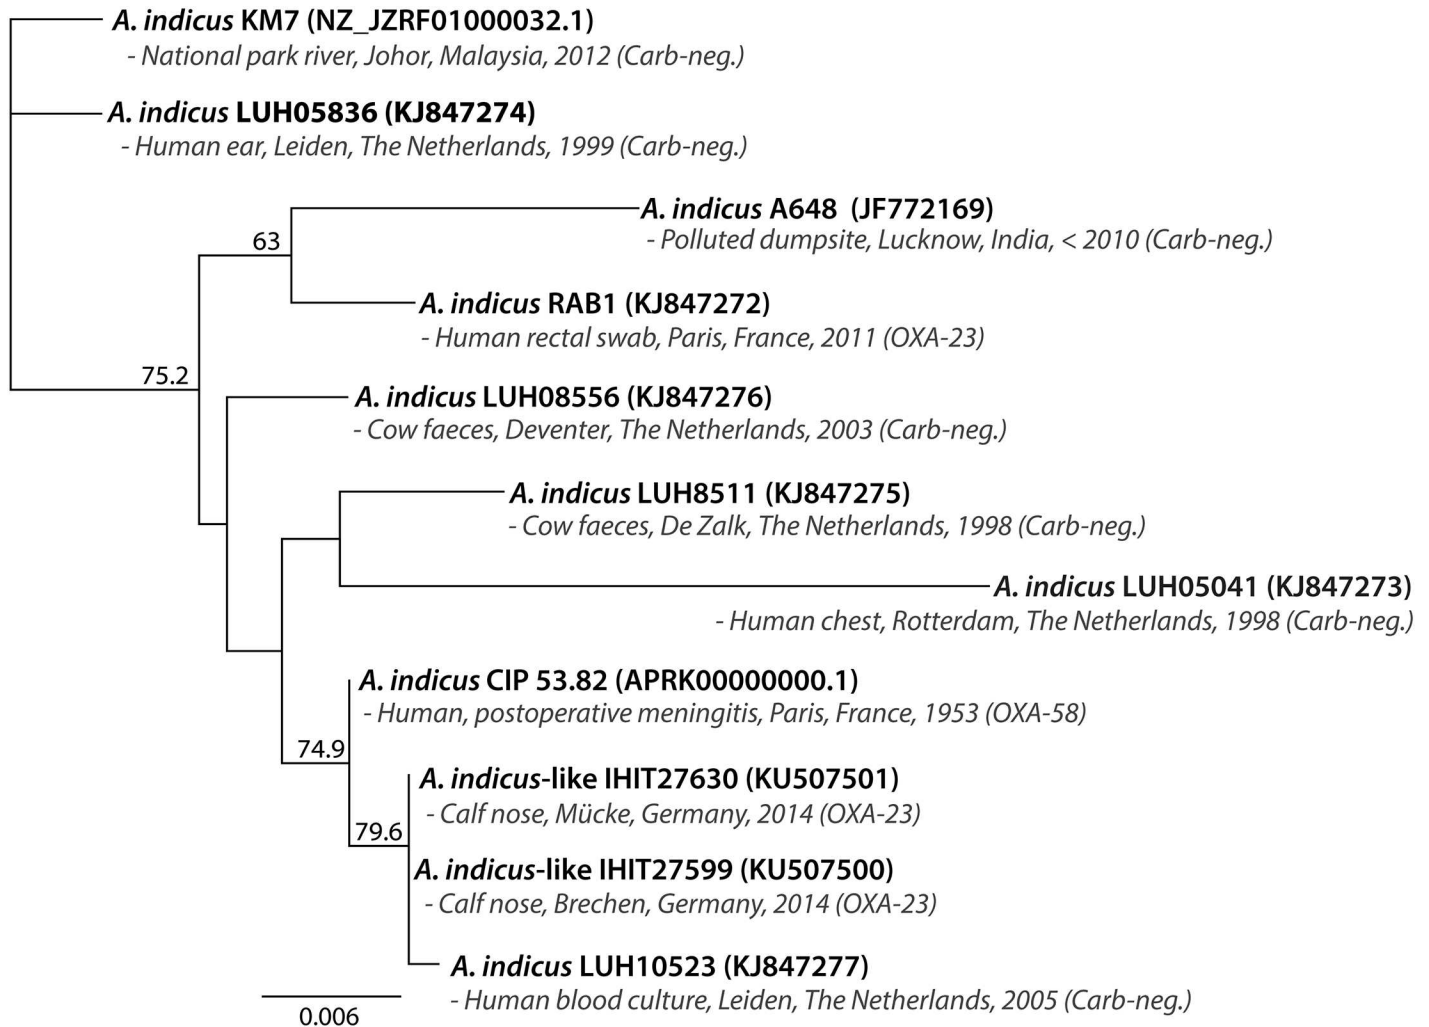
A. indicus KM7 (NZ_JZRF01000032.1)
- National park river, Johor, Malaysia, 2012 (Carb-neg.)

A. indicus LUH05836 (KJ847274)
- Human ear, Leiden, The Netherlands, 1999 (Carb-neg.)

A. indicus A648 (JF772169)
- Polluted dumpsite, Lucknow, India, < 2010 (Carb-neg.)

63

A. indicus RAB1 (KJ847272)
- Human rectal swab, Paris, France, 2011 (OXA-23)

75.2

A. indicus LUH08556 (KJ847276)
- Cow faeces, Deventer, The Netherlands, 2003 (Carb-neg.)

A. indicus LUH8511 (KJ847275)
- Cow faeces, De Zalk, The Netherlands, 1998 (Carb-neg.)

A. indicus LUH05041 (KJ847273)
- Human chest, Rotterdam, The Netherlands, 1998 (Carb-neg.)

A. indicus CIP 53.82 (APRK00000000.1)
- Human, postoperative meningitis, Paris, France, 1953 (OXA-58)

74.9

A. indicus-like IHIT27630 (KU507501)
- Calf nose, Mücke, Germany, 2014 (OXA-23)

79.6

A. indicus-like IHIT27599 (KU507500)
- Calf nose, Brechen, Germany, 2014 (OXA-23)

A. indicus LUH10523 (KJ847277)
- Human blood culture, Leiden, The Netherlands, 2005 (Carb-neg.)

0.006